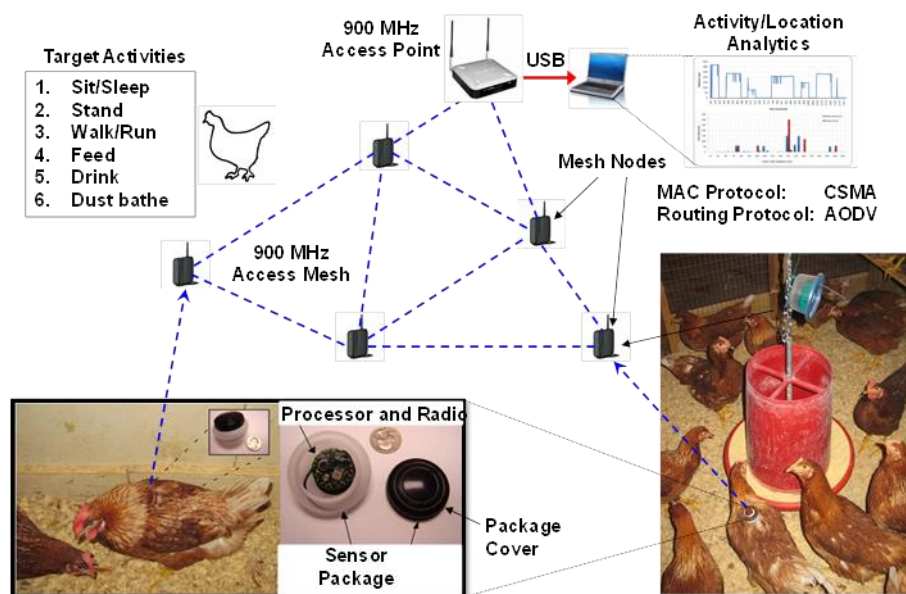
Target Activities
1. Sit/Sleep
2. Stand
3. Walk/Run
4. Feed
5. Drink
6. Dust bathe

900 MHz
Access Point

USB

Activity/Location
Analytics

Mesh Nodes

MAC Protocol: CSMA
Routing Protocol: AODV

900 MHz
Access Mesh

Processor and Radio

Package
Cover

Sensor
Package